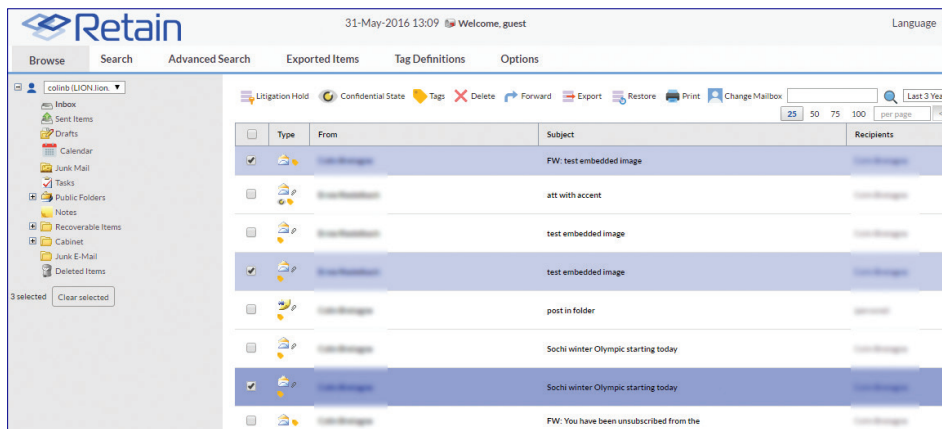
Retain

31-May-2016 13:09 Welcome, guest

Language

Browse | Search | Advanced Search | Exported Items | Tag Definitions | Options

colinb (LION.lion.

Inbox
Sent Items
Drafts
Calendar
Junk Mail
Tasks
Public Folders
Notes
Recoverable Items
Cabinet
Junk E-Mail
Deleted Items

3 selected Clear selected

Litigation Hold | Confidential State | Tags | Delete | Forward | Export | Restore | Print | Change Mailbox

Last 3 Yea

25 50 75 100 per page

| | Type | From | Subject | Recipients |
|---|---|---|---|---|
| ✔ | | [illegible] | FW: test embedded image | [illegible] |
| | | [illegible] | att with accent | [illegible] |
| | | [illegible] | test embedded image | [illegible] |
| ✔ | | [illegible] | test embedded image | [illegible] |
| | | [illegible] | post in folder | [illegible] |
| | | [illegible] | Sochi winter Olympic starting today | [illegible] |
| ✔ | | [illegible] | Sochi winter Olympic starting today | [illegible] |
| | | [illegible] | FW: You have been unsubscribed from the | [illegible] |